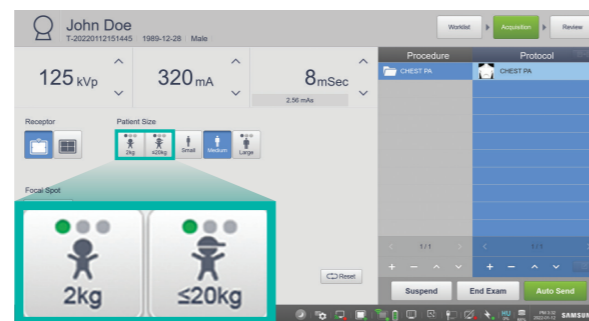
John Doe
T-20220112151445 1989-12-28 Male

Worklist
Acquisition
Review

125 kVp
320 mA
8 mSec
2.56 mAs

Procedure
Protocol
CHEST PA
CHEST PA

Receptor
Patient Size
2kg
≤20kg
Small
Medium
Large

Focal Spot

2kg
≤20kg

1 / 1
1 / 1

Reset

Suspend
End Exam
Auto Send

SAMSUNG